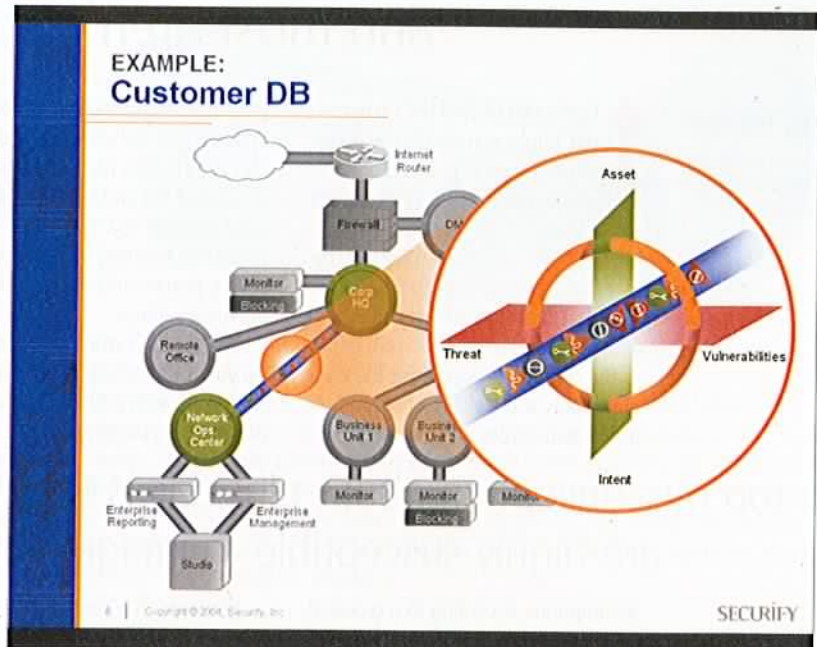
EXAMPLE:
Customer DB

Internet Router

Firewall

DM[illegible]

Monitor

Blocking

Corp HQ

Remote Office

Network Ops Center

Business Unit 1

Busin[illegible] Unit 2

Monitor

Monitor

Blocking

Monito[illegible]

Enterprise Reporting

Enterprise Management

Studio

Asset

Threat

Vulnerabilities

Intent

6 | Copyright © 2004, Securify, Inc.

SECURIFY